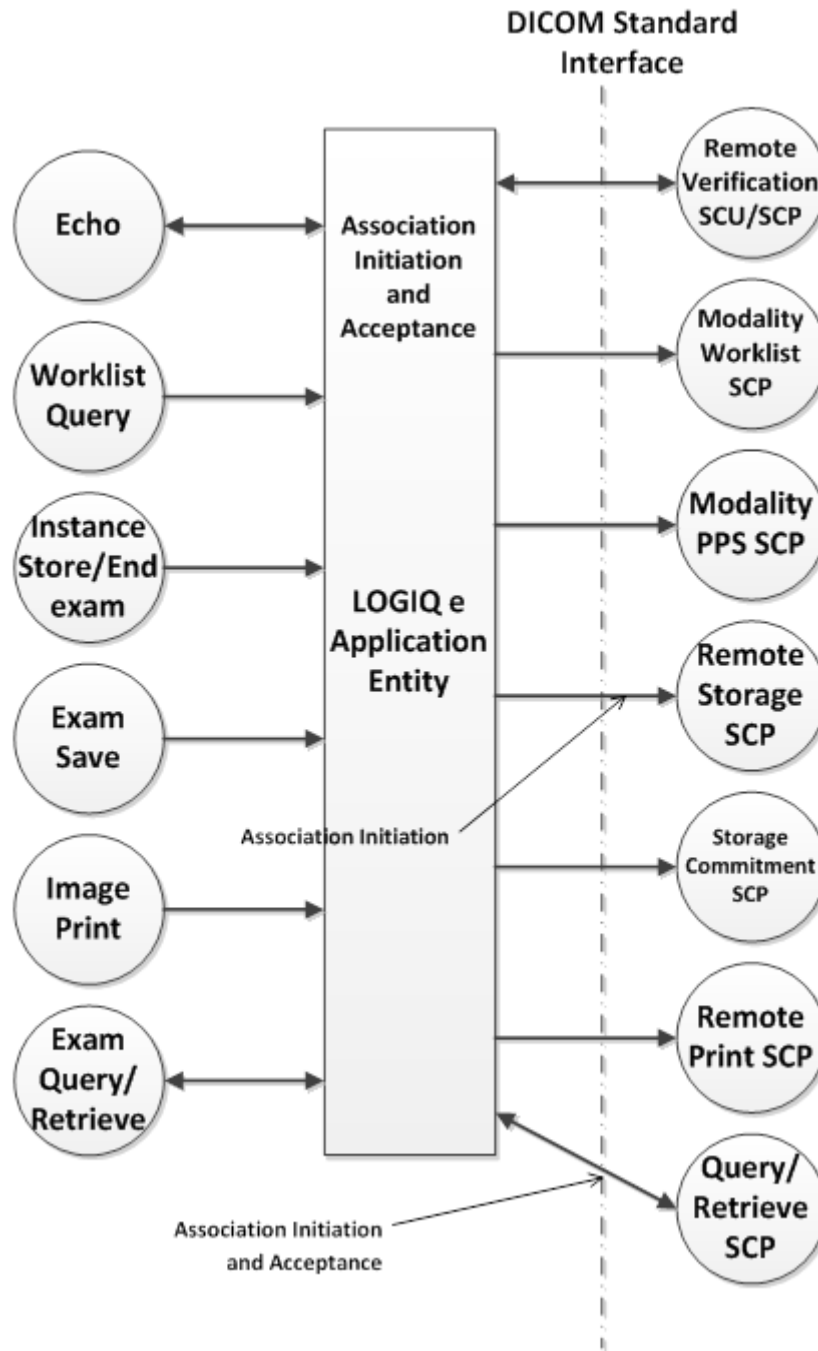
DICOM Standard Interface

Echo

Worklist Query

Instance Store/End exam

Exam Save

Image Print

Exam Query/ Retrieve

Association Initiation and Acceptance

LOGIQ e Application Entity

Association Initiation

Association Initiation and Acceptance

Remote Verification SCU/SCP

Modality Worklist SCP

Modality PPS SCP

Remote Storage SCP

Storage Commitment SCP

Remote Print SCP

Query/ Retrieve SCP